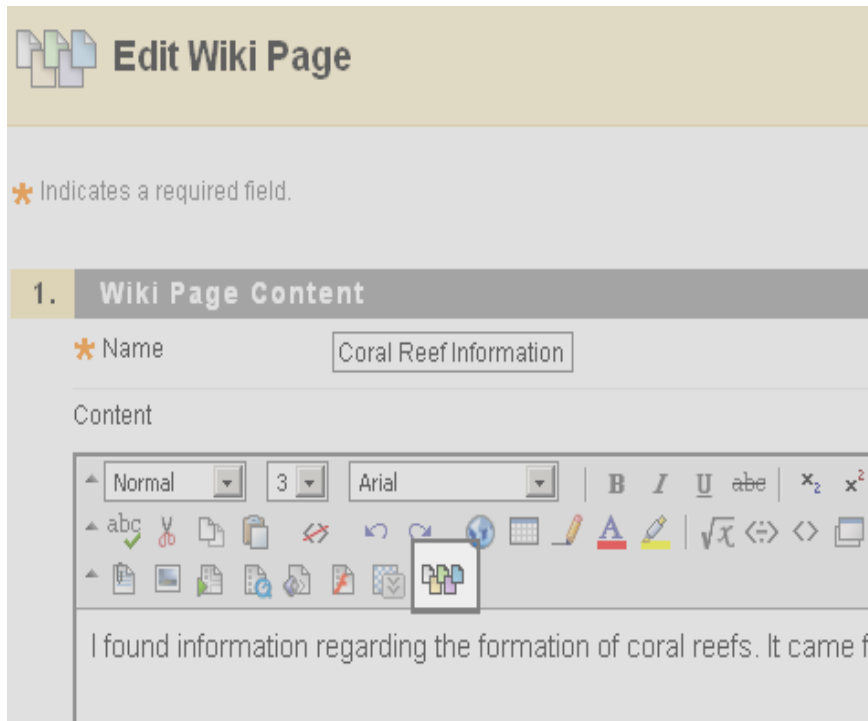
Edit Wiki Page

* Indicates a required field.

1. Wiki Page Content

* Name Coral Reef Information

Content

Normal 3 Arial B I U abe $x_2$ $x^2$

abc

I found information regarding the formation of coral reefs. It came f